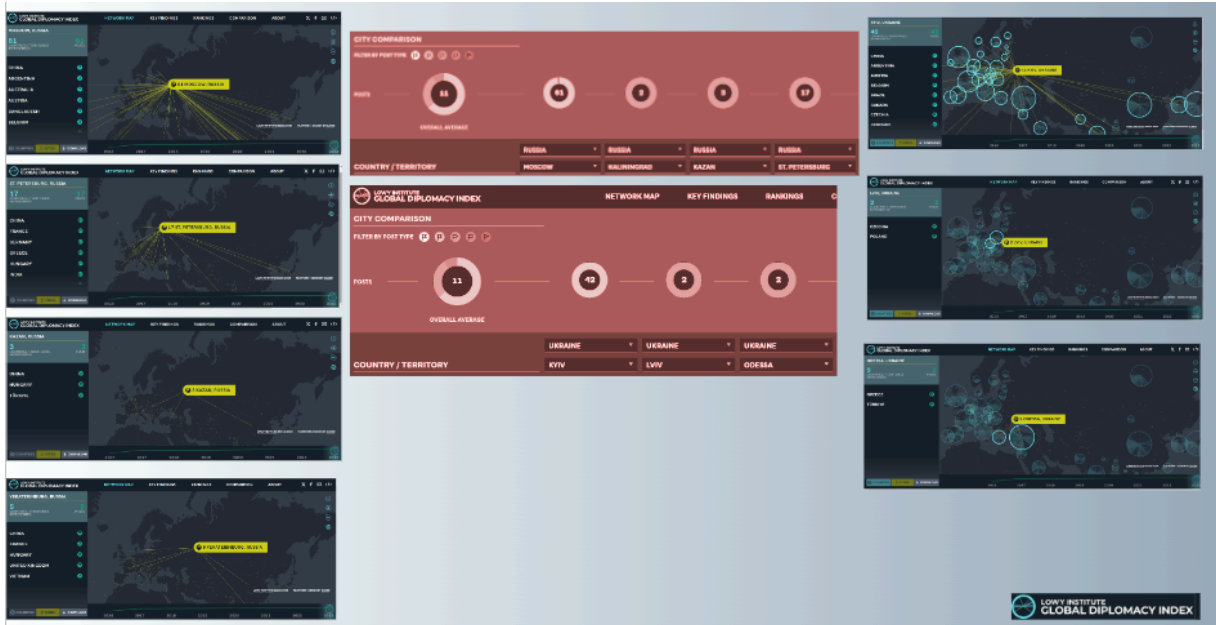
GLOBAL DIPLOMACY INDEX

NETWORK MAP KEY FINDINGS RANKINGS COMPARISON ABOUT

MOSCOW, RUSSIA

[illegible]

CHINA
ARGENTINA
AUSTRALIA
AUSTRIA
AZERBAIJAN
BELGIUM

MOSCOW, RUSSIA

ST. PETERSBURG, RUSSIA

CHINA
FRANCE
GERMANY
GREECE
HUNGARY
IRAN

ST. PETERSBURG, RUSSIA

KAZAN, RUSSIA

CHINA
HUNGARY
TÜRKIYE

KAZAN, RUSSIA

YEKATERINBURG, RUSSIA

CHINA
FRANCE
HUNGARY
UNITED KINGDOM
VIETNAM

YEKATERINBURG, RUSSIA

CITY COMPARISON

FILTER BY POST TYPE

POSTS

55

OVERALL AVERAGE

61

2

3

37

COUNTRY / TERRITORY

RUSSIA
MOSCOW

RUSSIA
KALININGRAD

RUSSIA
KAZAN

RUSSIA
ST. PETERSBURG

LOWY INSTITUTE
GLOBAL DIPLOMACY INDEX

NETWORK MAP KEY FINDINGS RANKINGS C

CITY COMPARISON

FILTER BY POST TYPE

POSTS

11

OVERALL AVERAGE

42

2

2

COUNTRY / TERRITORY

UKRAINE
KYIV

UKRAINE
LVIV

UKRAINE
ODESSA

KYIV, UKRAINE

CHINA
AZERBAIJAN
AUSTRIA
BELGIUM
BRAZIL
BULGARIA
CROATIA
GERMANY

KYIV, UKRAINE

LVIV, UKRAINE

GEORGIA
POLAND

LVIV, UKRAINE

ODESSA, UKRAINE

GREECE
TÜRKIYE

ODESSA, UKRAINE

LOWY INSTITUTE
GLOBAL DIPLOMACY INDEX